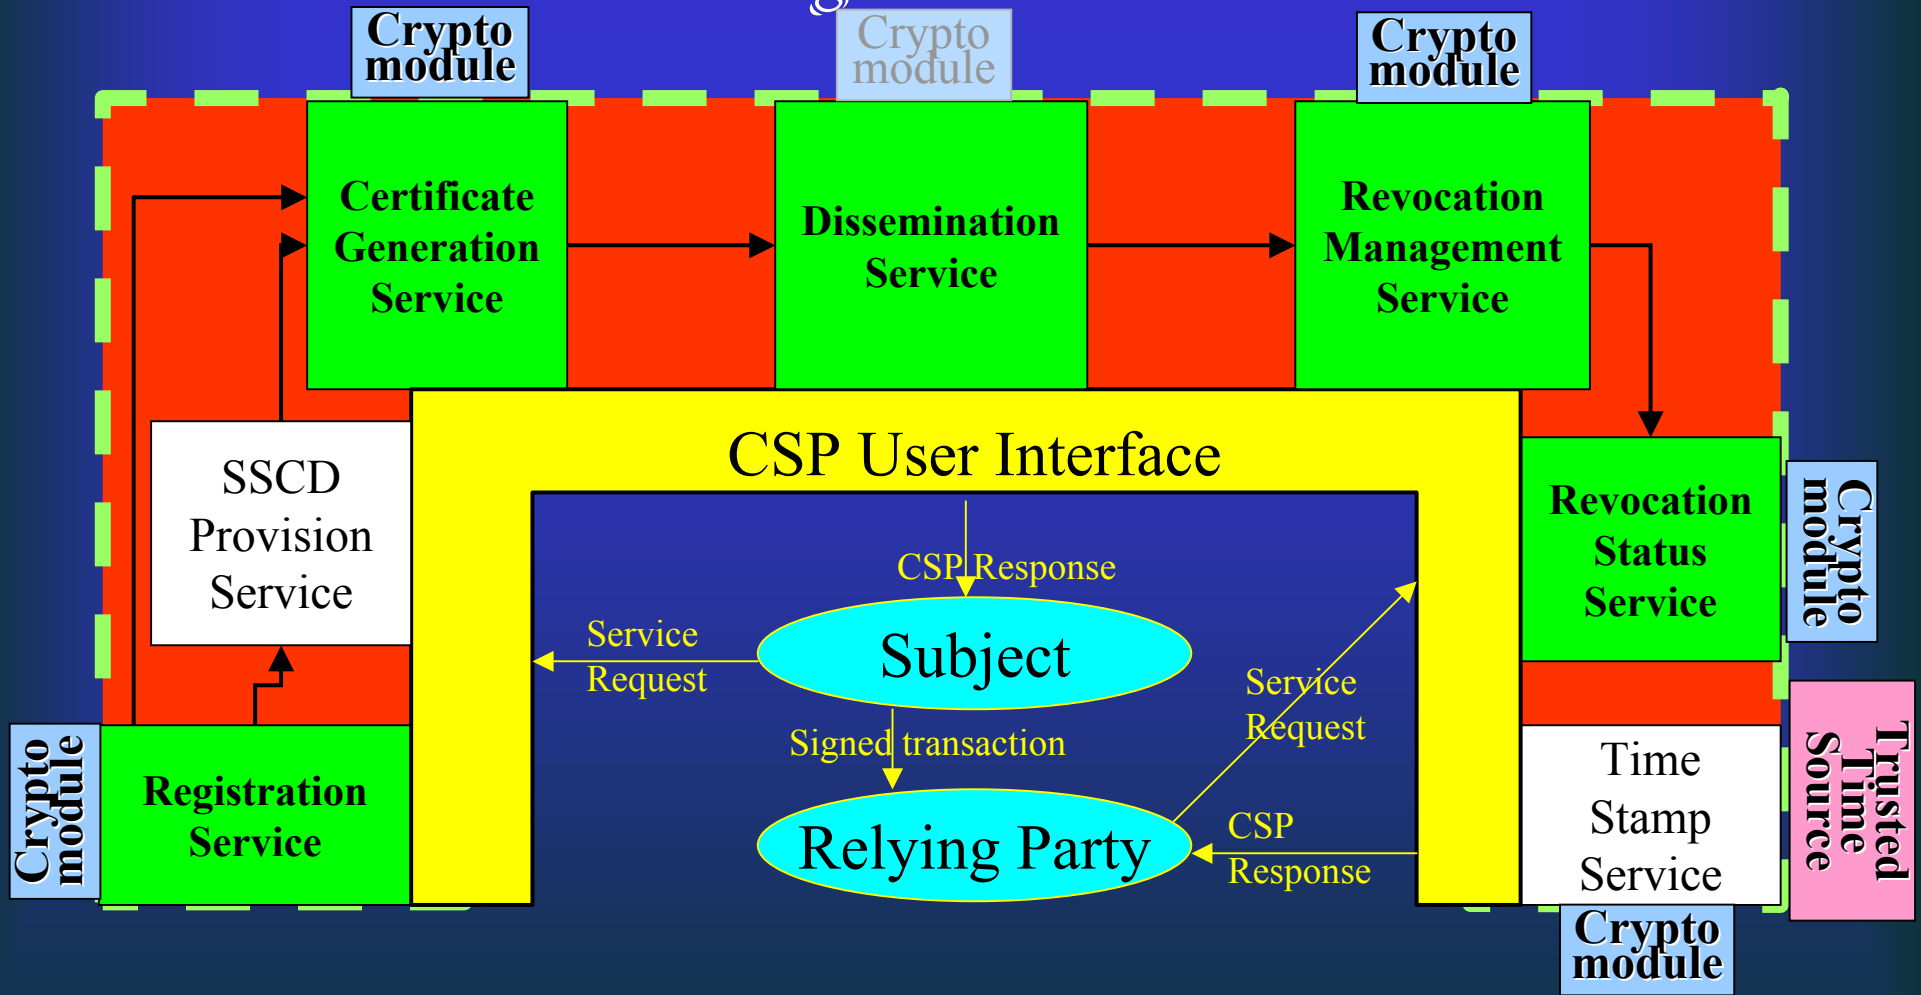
Crypto module

Crypto module

Crypto module

Certificate Generation Service

Dissemination Service

Revocation Management Service

SSCD Provision Service

CSP User Interface

Revocation Status Service

Crypto module

CSP Response

Service Request

Subject

Service Request

Signed transaction

Relying Party

CSP Response

Crypto module

Registration Service

Time Stamp Service

Trusted Time Source

Crypto module